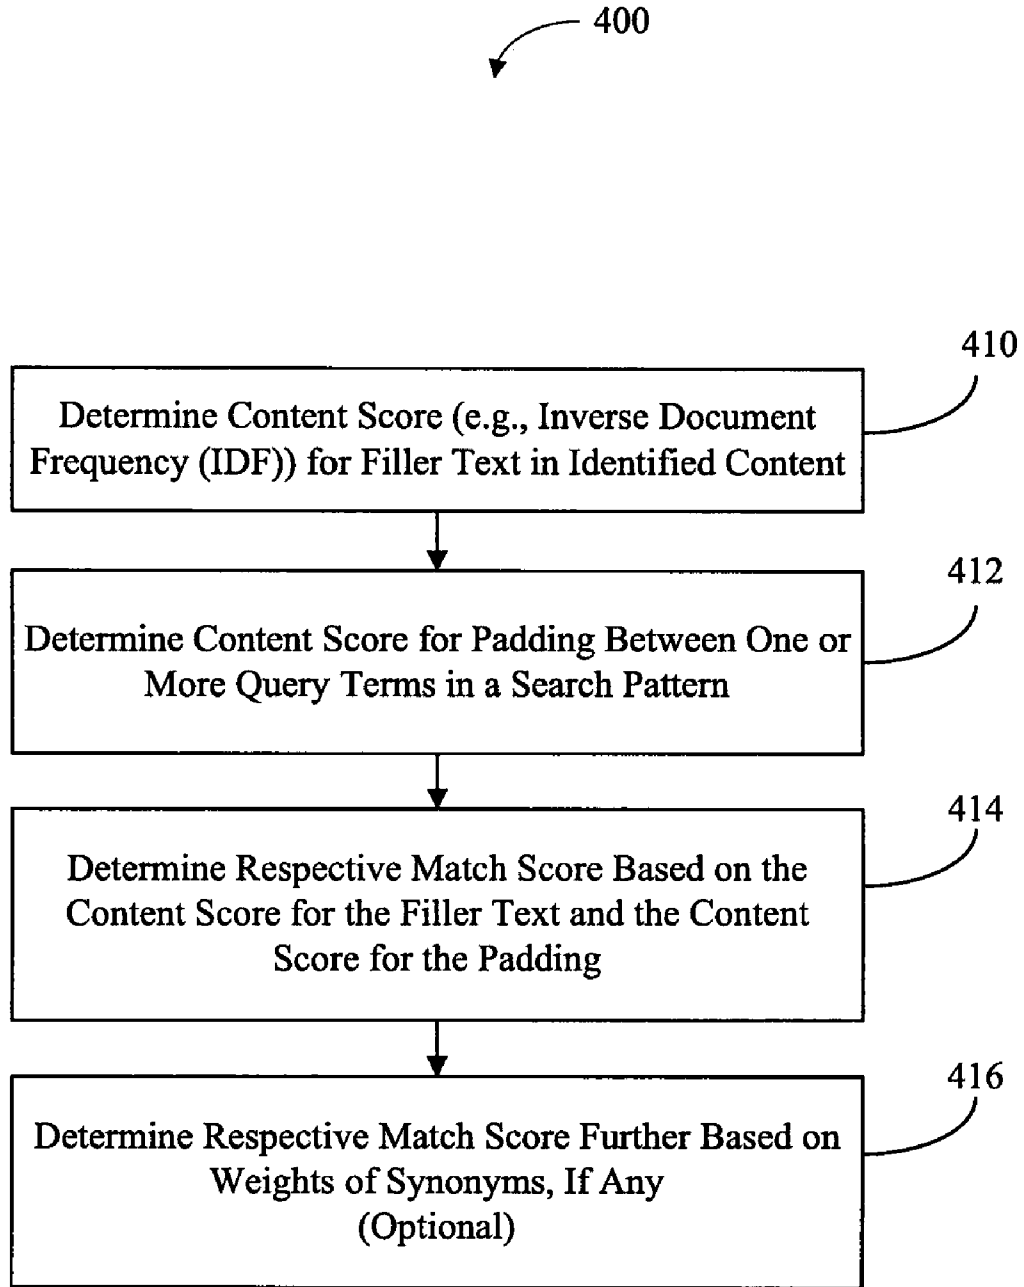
400

410

Determine Content Score (e.g., Inverse Document Frequency (IDF)) for Filler Text in Identified Content

412

Determine Content Score for Padding Between One or More Query Terms in a Search Pattern

414

Determine Respective Match Score Based on the Content Score for the Filler Text and the Content Score for the Padding

416

Determine Respective Match Score Further Based on Weights of Synonyms, If Any
(Optional)